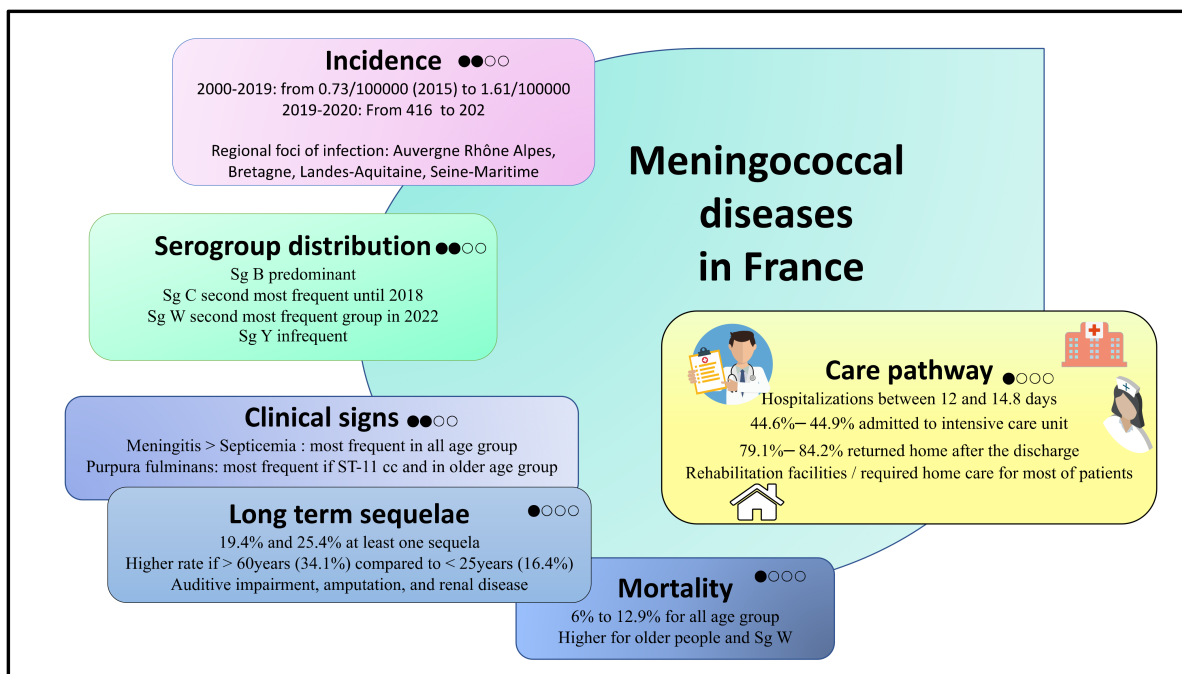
Incidence ●●○○

2000-2019: from 0.73/100000 (2015) to 1.61/100000
2019-2020: From 416 to 202

Regional foci of infection: Auvergne Rhône Alpes, Bretagne, Landes-Aquitaine, Seine-Maritime

Meningococcal diseases in France

Serogroup distribution ●●○○

Sg B predominant
Sg C second most frequent until 2018
Sg W second most frequent group in 2022
Sg Y infrequent

Care pathway ●○○○

Hospitalizations between 12 and 14.8 days
44.6%– 44.9% admitted to intensive care unit
79.1%– 84.2% returned home after the discharge
Rehabilitation facilities / required home care for most of patients

Clinical signs ●●○○

Meningitis > Septicemia : most frequent in all age group
Purpura fulminans: most frequent if ST-11 cc and in older age group

Long term sequelae ●○○○

19.4% and 25.4% at least one sequela
Higher rate if > 60years (34.1%) compared to < 25years (16.4%)
Auditive impairment, amputation, and renal disease

Mortality ●○○○

6% to 12.9% for all age group
Higher for older people and Sg W